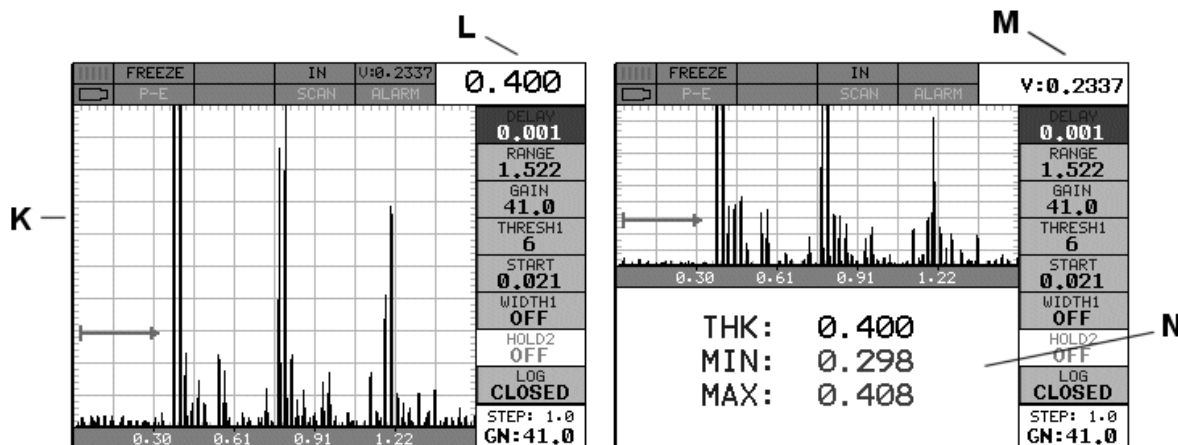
L

M

K

FREEZE
IN
V:0.2337
0.400
P-E
SCAN
ALARM
DELAY
0.001
RANGE
1.522
GAIN
41.0
THRESH1
6
START
0.021
WIDTH1
OFF
HOLD2
OFF
LOG
CLOSED
STEP: 1.0
GN:41.0
0.30
0.61
0.91
1.22

FREEZE
IN
V:0.2337
P-E
SCAN
ALARM
DELAY
0.001
RANGE
1.522
GAIN
41.0
THRESH1
6
START
0.021
WIDTH1
OFF
HOLD2
OFF
LOG
CLOSED
STEP: 1.0
GN:41.0
0.30
0.61
0.91
1.22

THK: 0.400
MIN: 0.298
MAX: 0.408

N